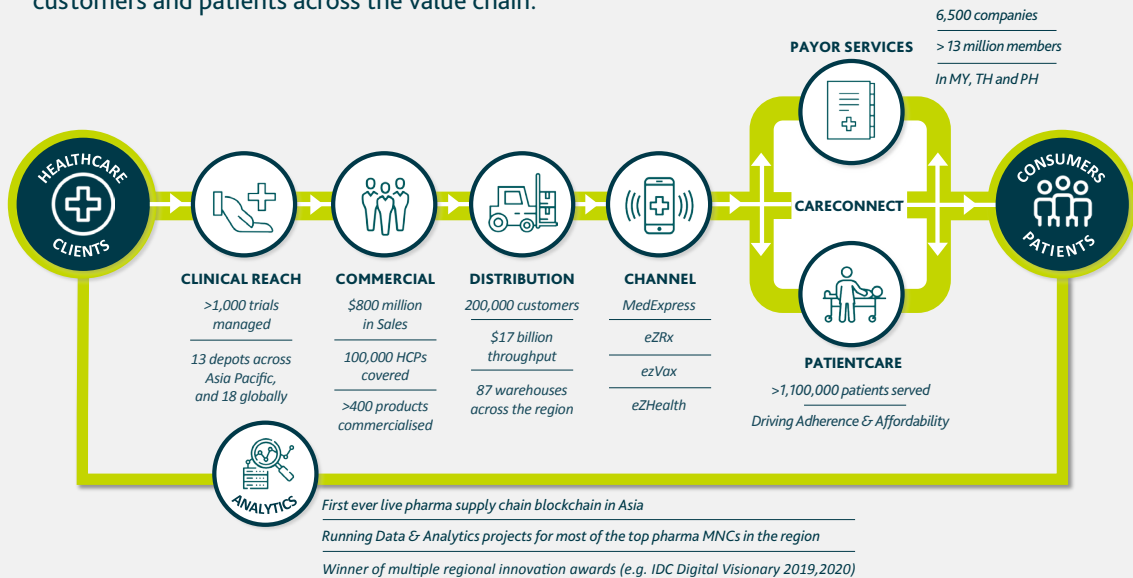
customers and patients across the value chain.

6,500 companies

> 13 million members

In MY, TH and PH

PAYOR SERVICES

HEALTHCARE CLIENTS

CARECONNECT

CONSUMERS PATIENTS

CLINICAL REACH

>1,000 trials managed

13 depots across Asia Pacific, and 18 globally

COMMERCIAL

$800 million in Sales

100,000 HCPs covered

>400 products commercialised

DISTRIBUTION

200,000 customers

$17 billion throughput

87 warehouses across the region

CHANNEL

MedExpress

eZRx

ezVax

eZHealth

PATIENTCARE

>1,100,000 patients served

Driving Adherence & Affordability

ANALYTICS

First ever live pharma supply chain blockchain in Asia

Running Data & Analytics projects for most of the top pharma MNCs in the region

Winner of multiple regional innovation awards (e.g. IDC Digital Visionary 2019,2020)